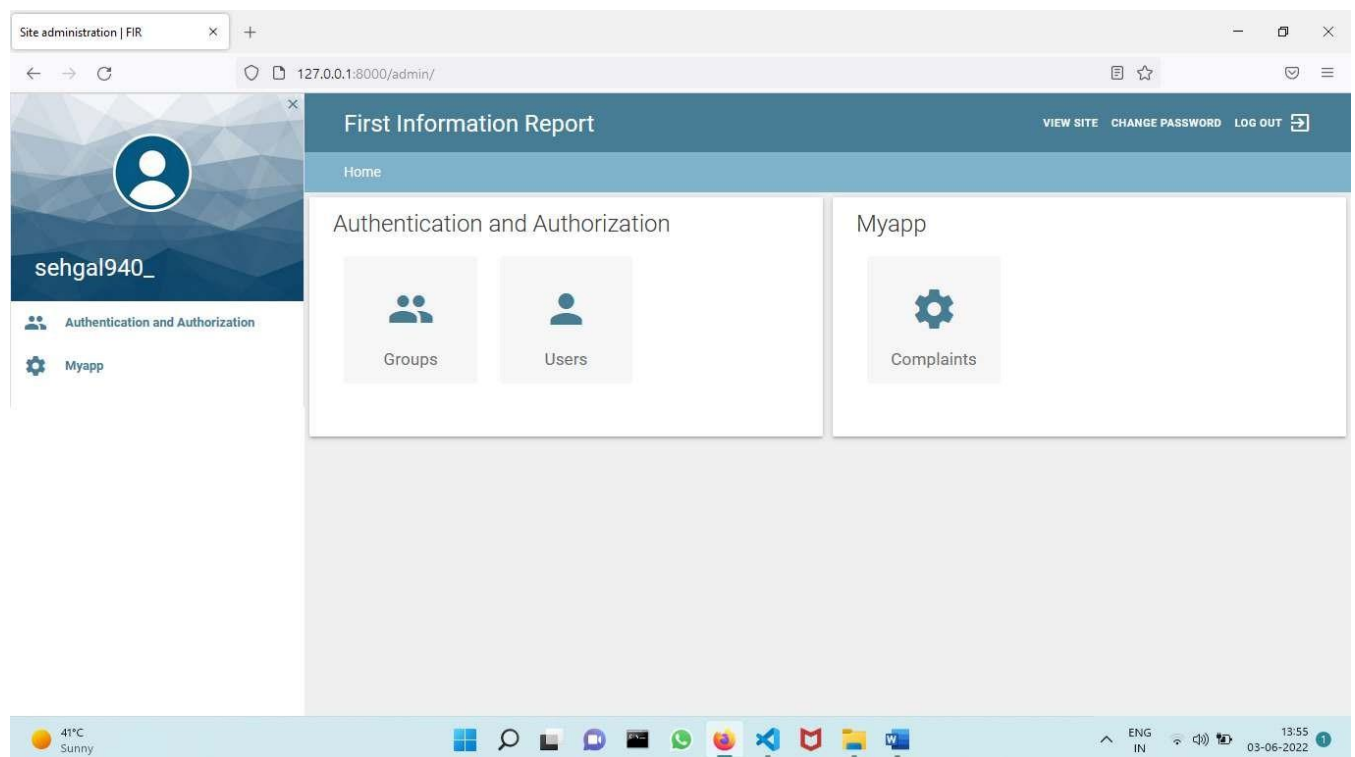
Site administration | FIR

127.0.0.1:8000/admin/

sehgal940_

Authentication and Authorization

Myapp

First Information Report

VIEW SITE CHANGE PASSWORD LOG OUT

Home

Authentication and Authorization

Groups

Users

Myapp

Complaints

41°C
Sunny

ENG
IN

13:55
03-06-2022

1